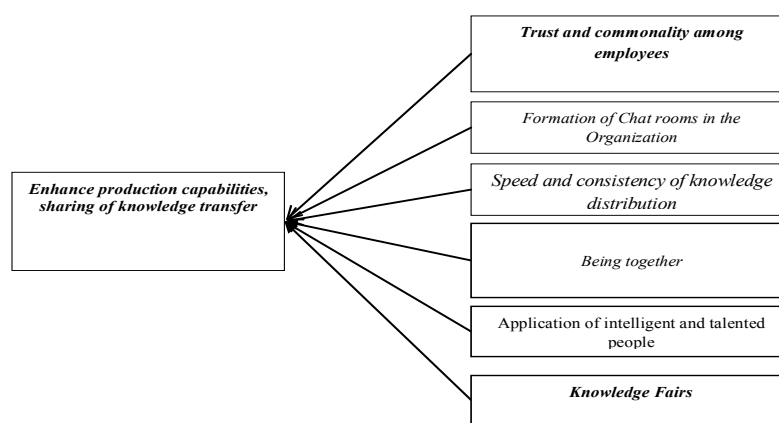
Trust and commonality among employees

Formation of Chat rooms in the Organization

Enhance production capabilities, sharing of knowledge transfer

Speed and consistency of knowledge distribution

Being together

Application of intelligent and talented people

Knowledge Fairs